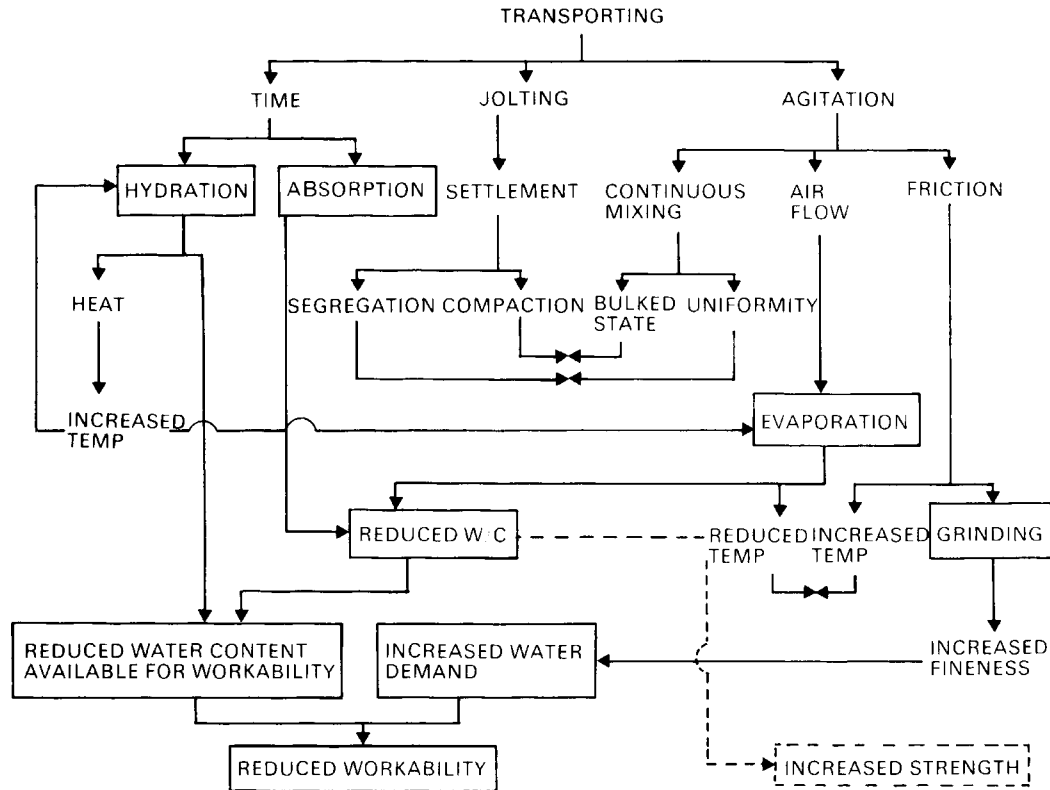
TRANSPORTING

TIME

JOLTING

AGITATION

HYDRATION

ABSORPTION

SETTLEMENT

CONTINUOUS MIXING

AIR FLOW

FRICTION

HEAT

SEGREGATION

COMPACTION

BULKED STATE

UNIFORMITY

INCREASED TEMP

EVAPORATION

REDUCED W/C

REDUCED TEMP

INCREASED TEMP

GRINDING

REDUCED WATER CONTENT AVAILABLE FOR WORKABILITY

INCREASED WATER DEMAND

INCREASED FINENESS

REDUCED WORKABILITY

INCREASED STRENGTH